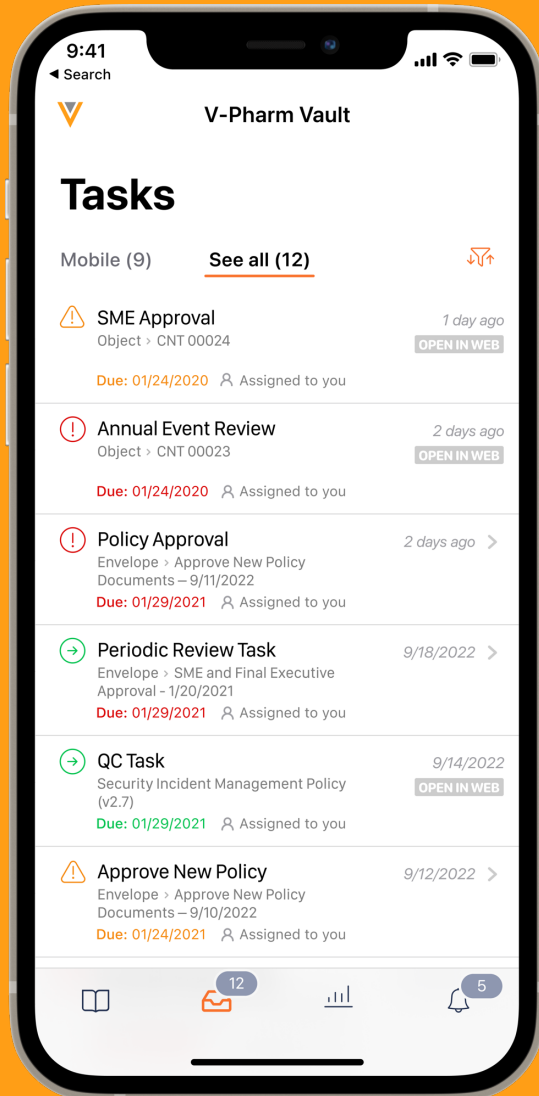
9:41
◂ Search

V-Pharm Vault

Tasks

Mobile (9)
See all (12)

SME Approval
Object › CNT 00024
1 day ago
OPEN IN WEB
Due: 01/24/2020
Assigned to you

Annual Event Review
Object › CNT 00023
2 days ago
OPEN IN WEB
Due: 01/24/2020
Assigned to you

Policy Approval
Envelope › Approve New Policy Documents – 9/11/2022
2 days ago
Due: 01/29/2021
Assigned to you

Periodic Review Task
Envelope › SME and Final Executive Approval - 1/20/2021
9/18/2022
Due: 01/29/2021
Assigned to you

QC Task
Security Incident Management Policy (v2.7)
9/14/2022
OPEN IN WEB
Due: 01/29/2021
Assigned to you

Approve New Policy
Envelope › Approve New Policy Documents – 9/10/2022
9/12/2022
Due: 01/24/2021
Assigned to you

12
5